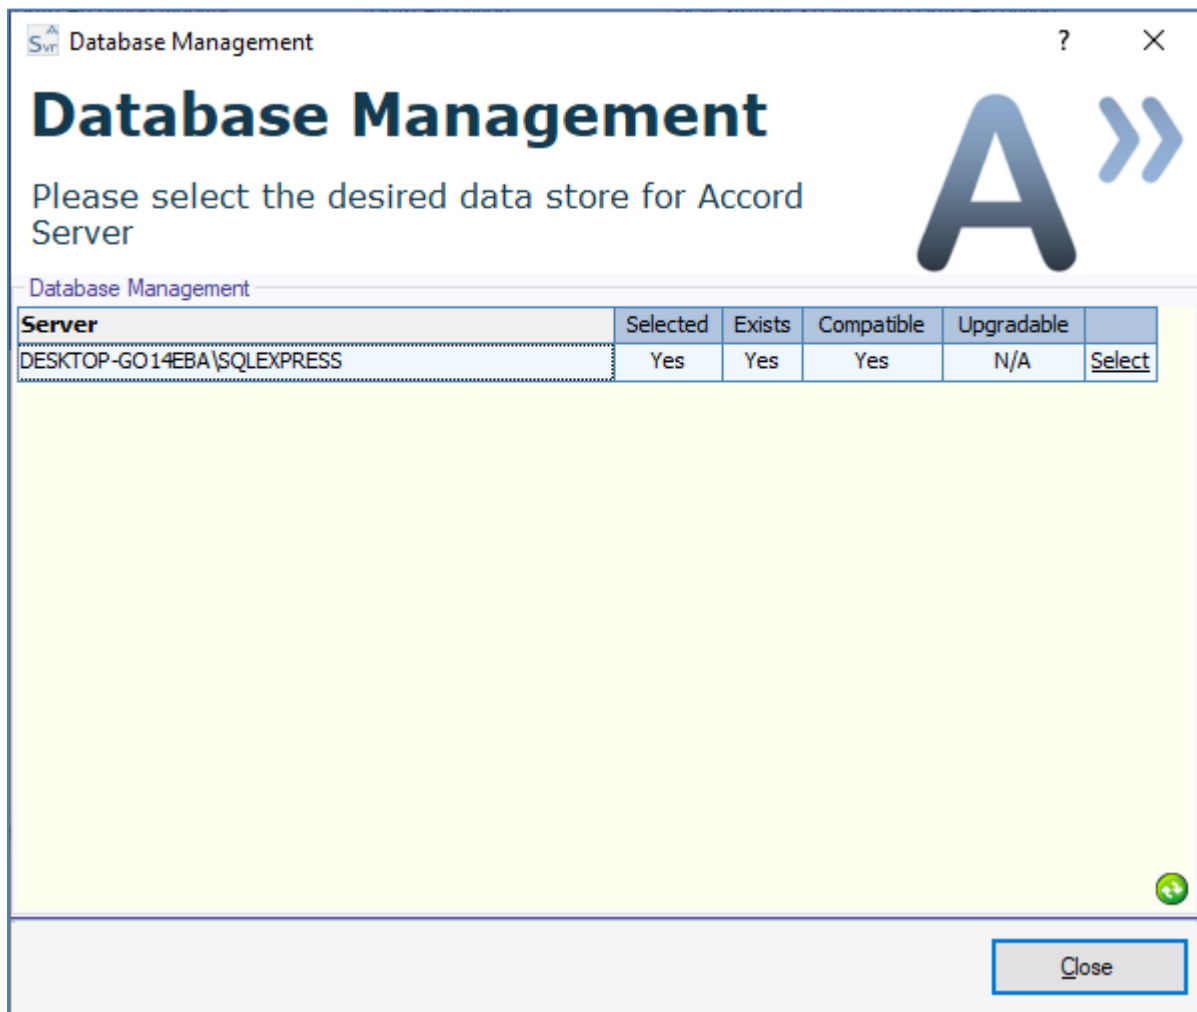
Database Management

?

Database Management

Please select the desired data store for Accord Server

Database Management

| Server | Selected | Exists | Compatible | Upgradable | |
|---|---|---|---|---|---|
| DESKTOP-GO14EBA\SQLEXPRESS | Yes | Yes | Yes | N/A | Select |

Close